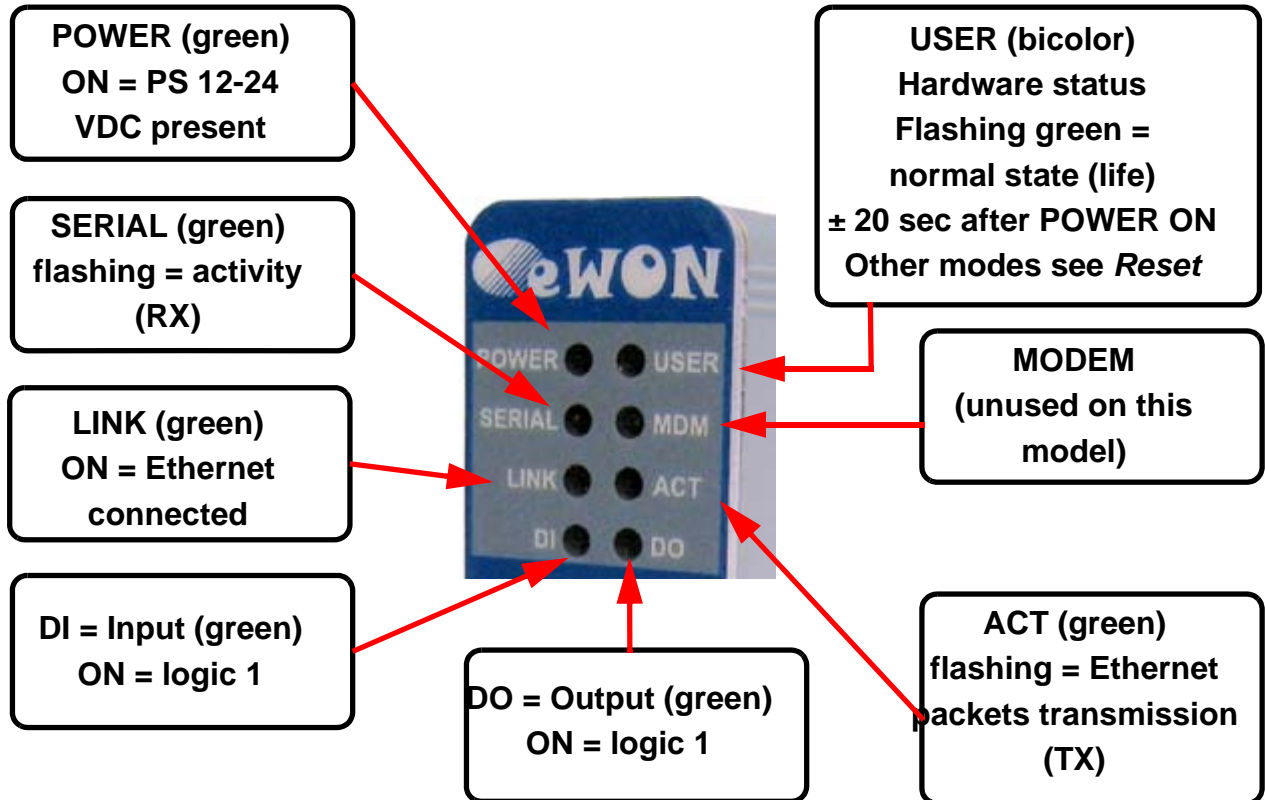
POWER (green)
ON = PS 12-24 VDC present

SERIAL (green)
flashing = activity (RX)

LINK (green)
ON = Ethernet connected

DI = Input (green)
ON = logic 1

eWON

POWER
USER
SERIAL
MDM
LINK
ACT
DI
DO

DO = Output (green)
ON = logic 1

USER (bicolor)
Hardware status
Flashing green = normal state (life)
± 20 sec after POWER ON
Other modes see *Reset*

MODEM
(unused on this model)

ACT (green)
flashing = Ethernet packets transmission (TX)